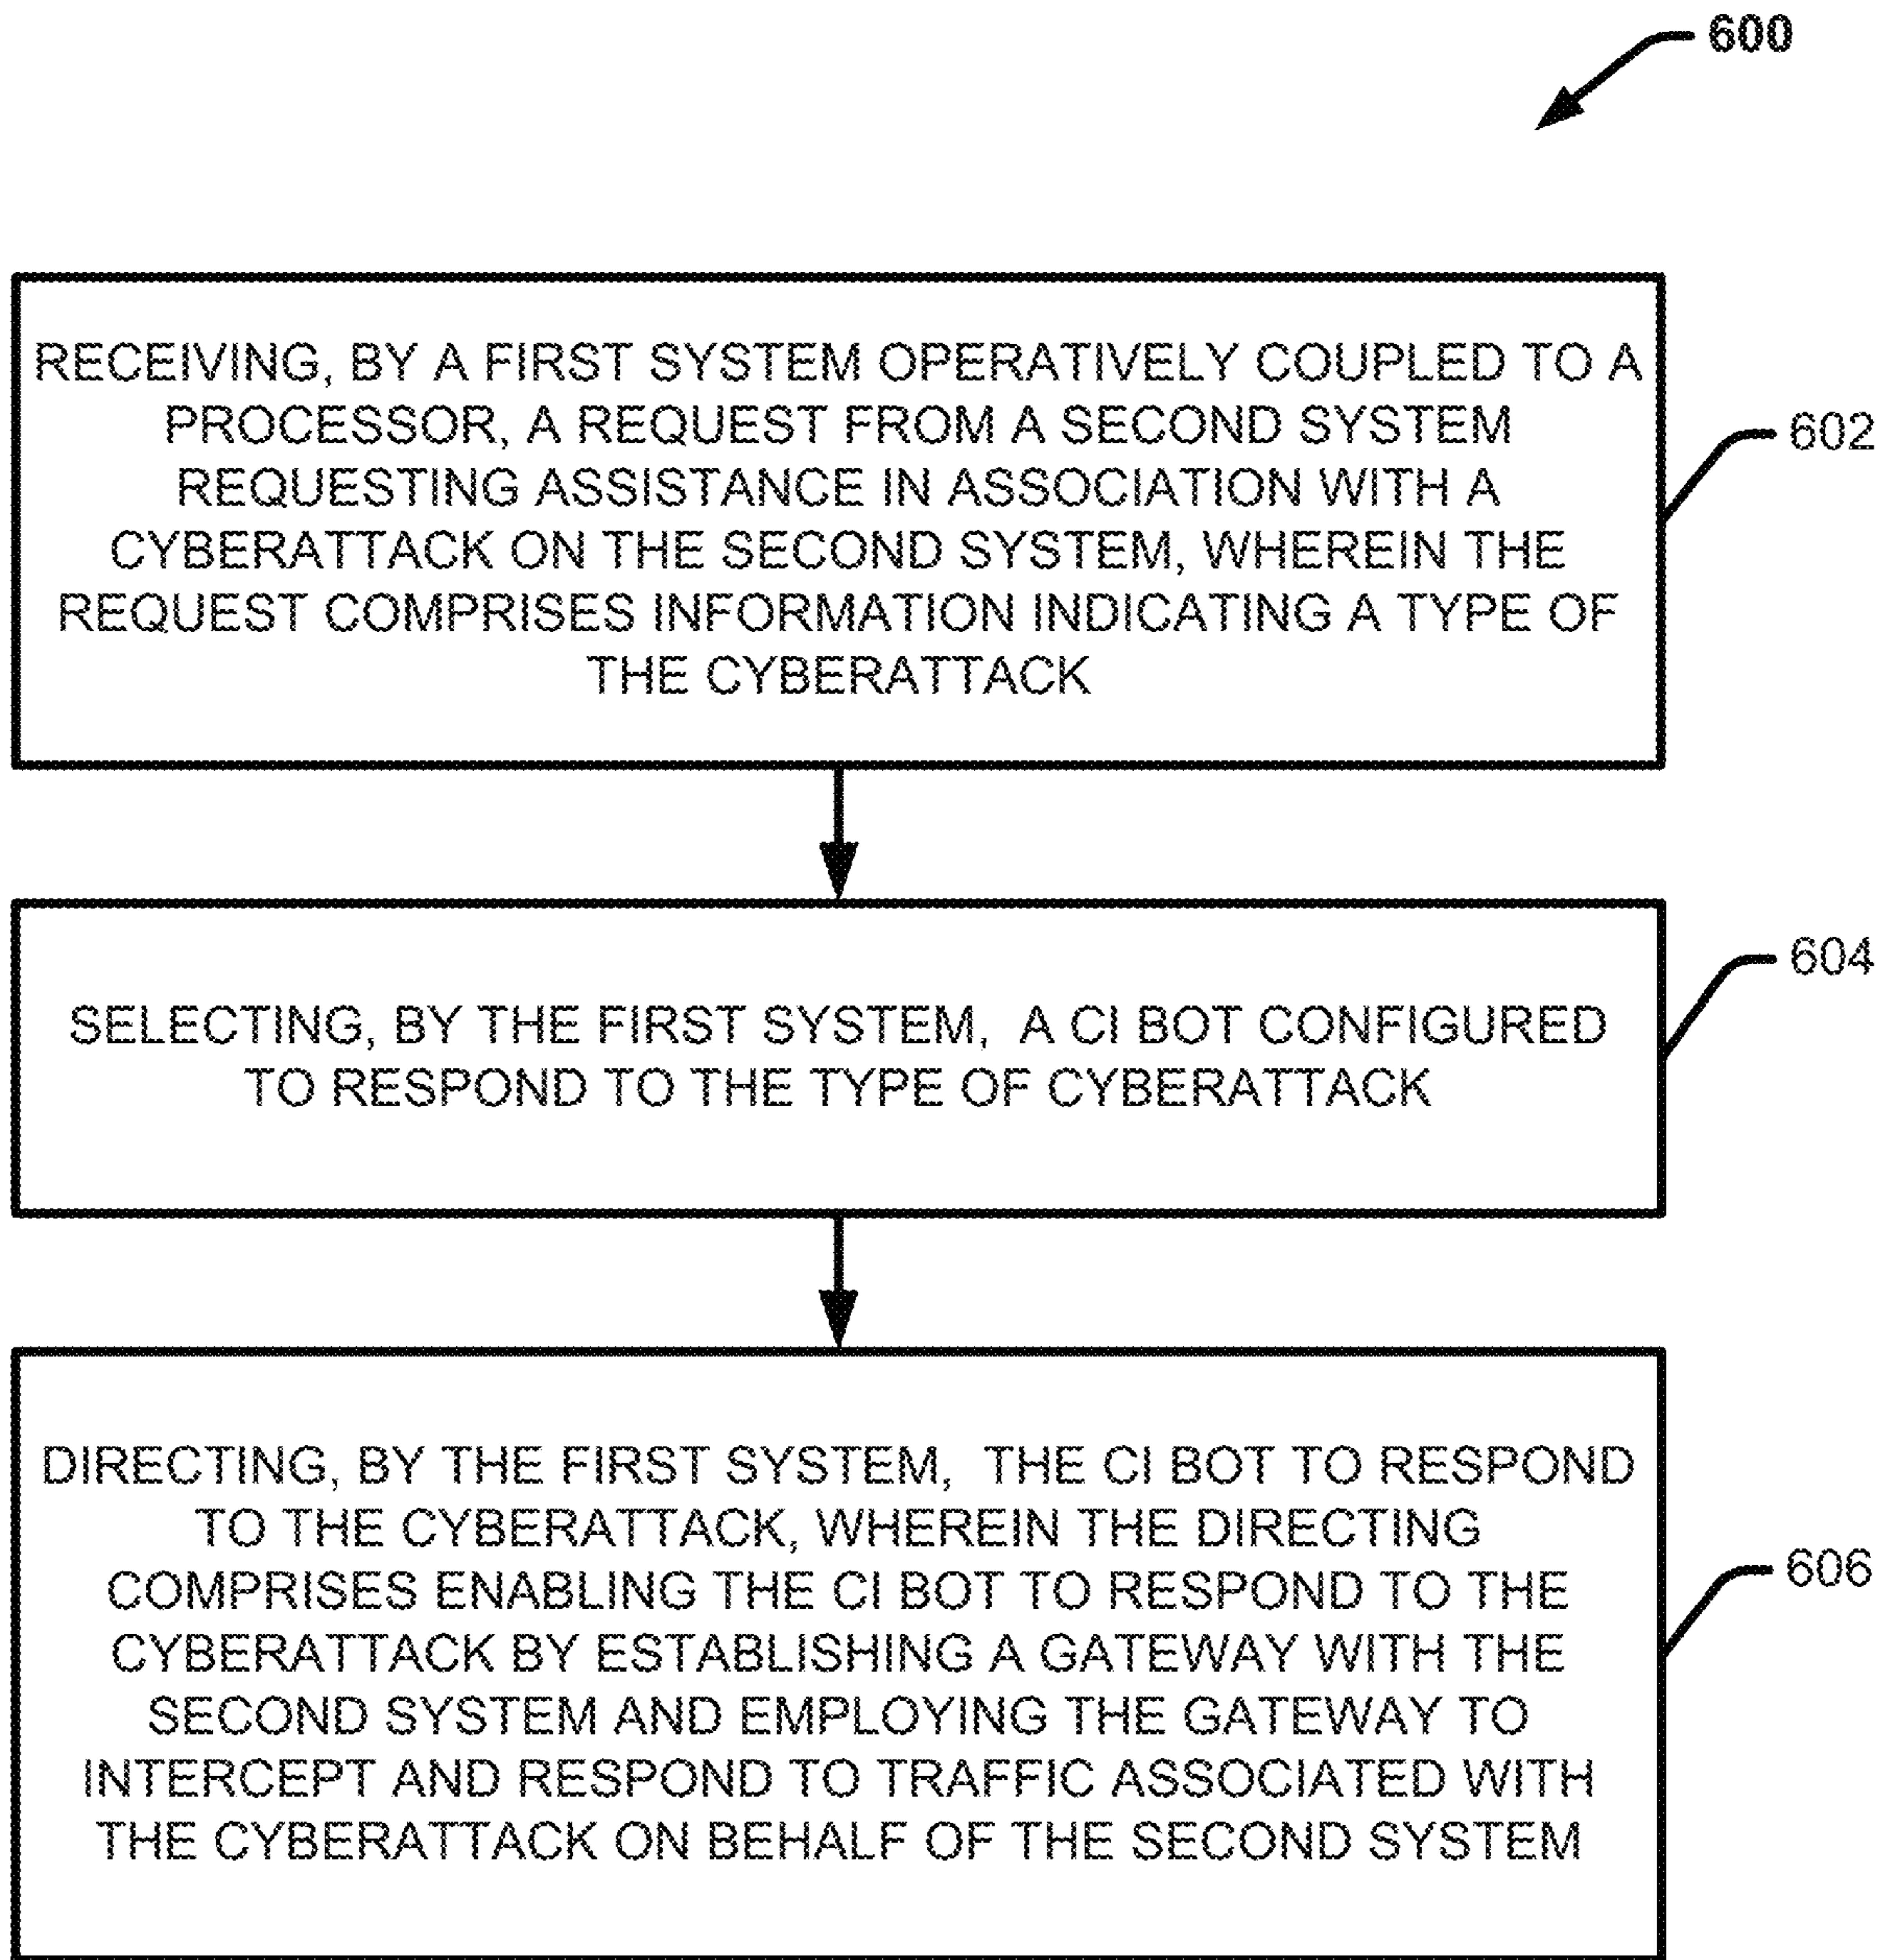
600

RECEIVING, BY A FIRST SYSTEM OPERATIVELY COUPLED TO A PROCESSOR, A REQUEST FROM A SECOND SYSTEM REQUESTING ASSISTANCE IN ASSOCIATION WITH A CYBERATTACK ON THE SECOND SYSTEM, WHEREIN THE REQUEST COMPRISES INFORMATION INDICATING A TYPE OF THE CYBERATTACK

602

SELECTING, BY THE FIRST SYSTEM, A CI BOT CONFIGURED TO RESPOND TO THE TYPE OF CYBERATTACK

604

DIRECTING, BY THE FIRST SYSTEM, THE CI BOT TO RESPOND TO THE CYBERATTACK, WHEREIN THE DIRECTING COMPRISES ENABLING THE CI BOT TO RESPOND TO THE CYBERATTACK BY ESTABLISHING A GATEWAY WITH THE SECOND SYSTEM AND EMPLOYING THE GATEWAY TO INTERCEPT AND RESPOND TO TRAFFIC ASSOCIATED WITH THE CYBERATTACK ON BEHALF OF THE SECOND SYSTEM

606